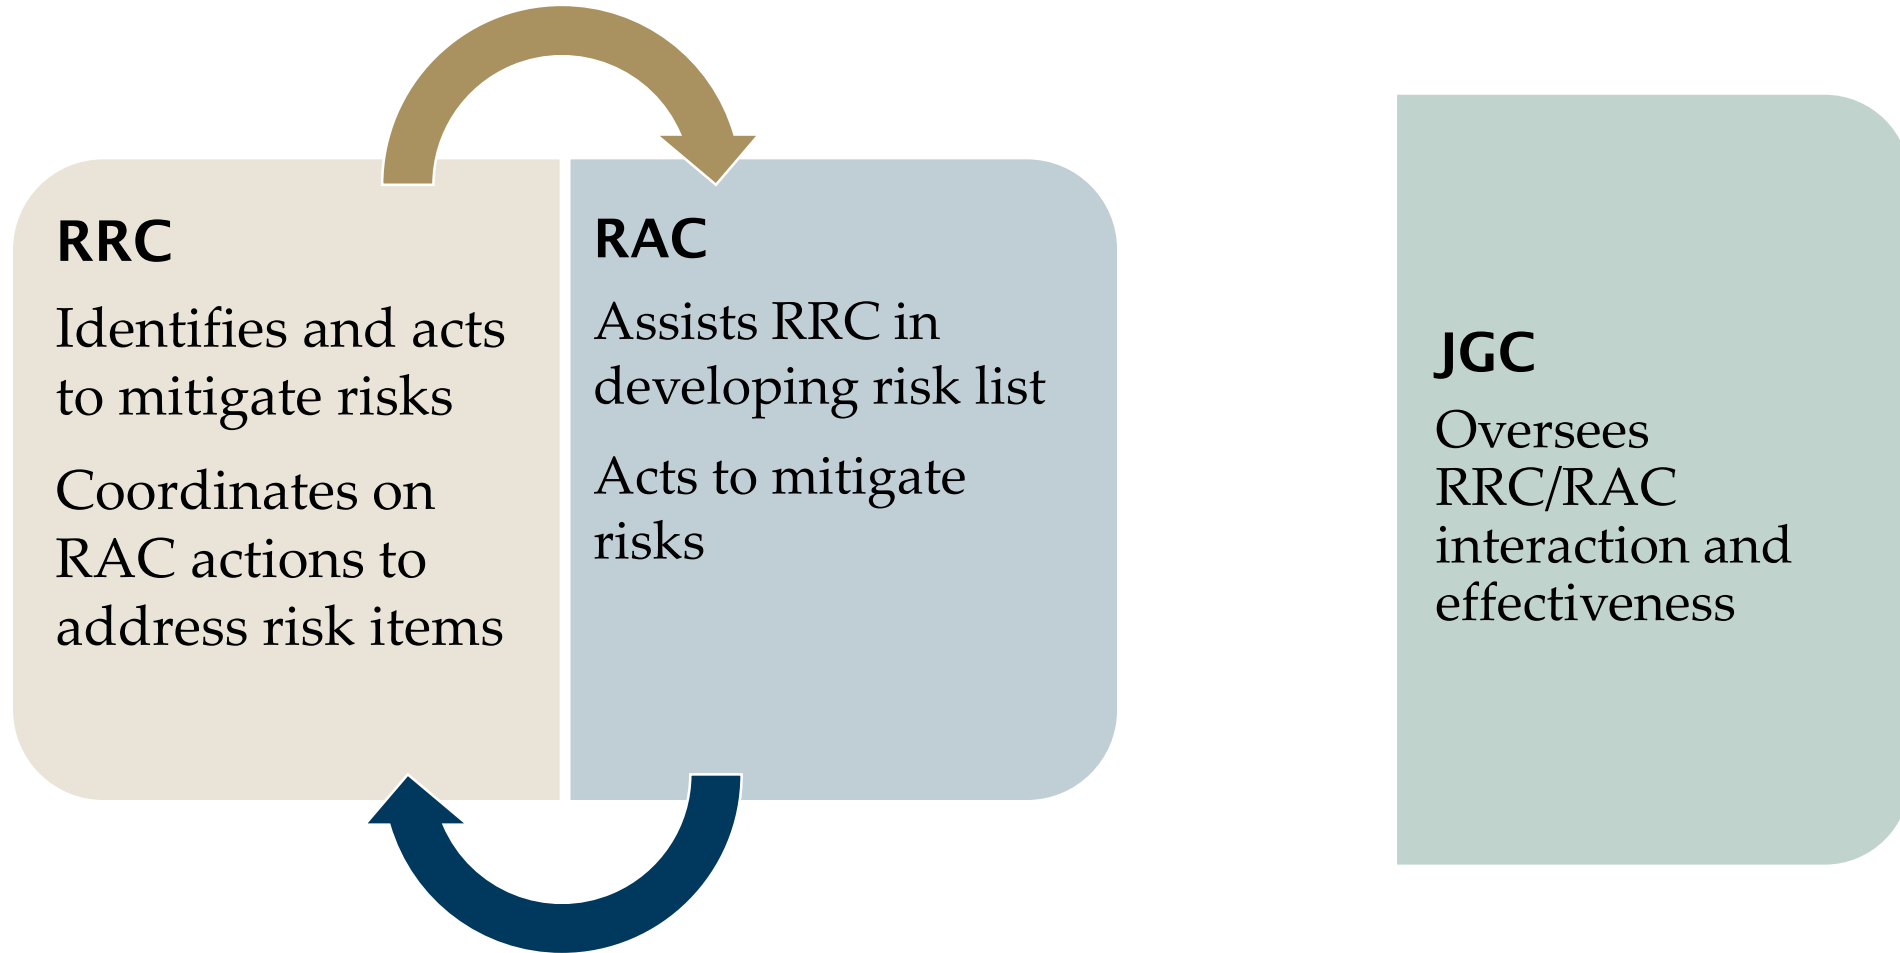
RRC

Identifies and acts to mitigate risks

Coordinates on RAC actions to address risk items

RAC

Assists RRC in developing risk list

Acts to mitigate risks

JGC

Oversees RRC/RAC interaction and effectiveness